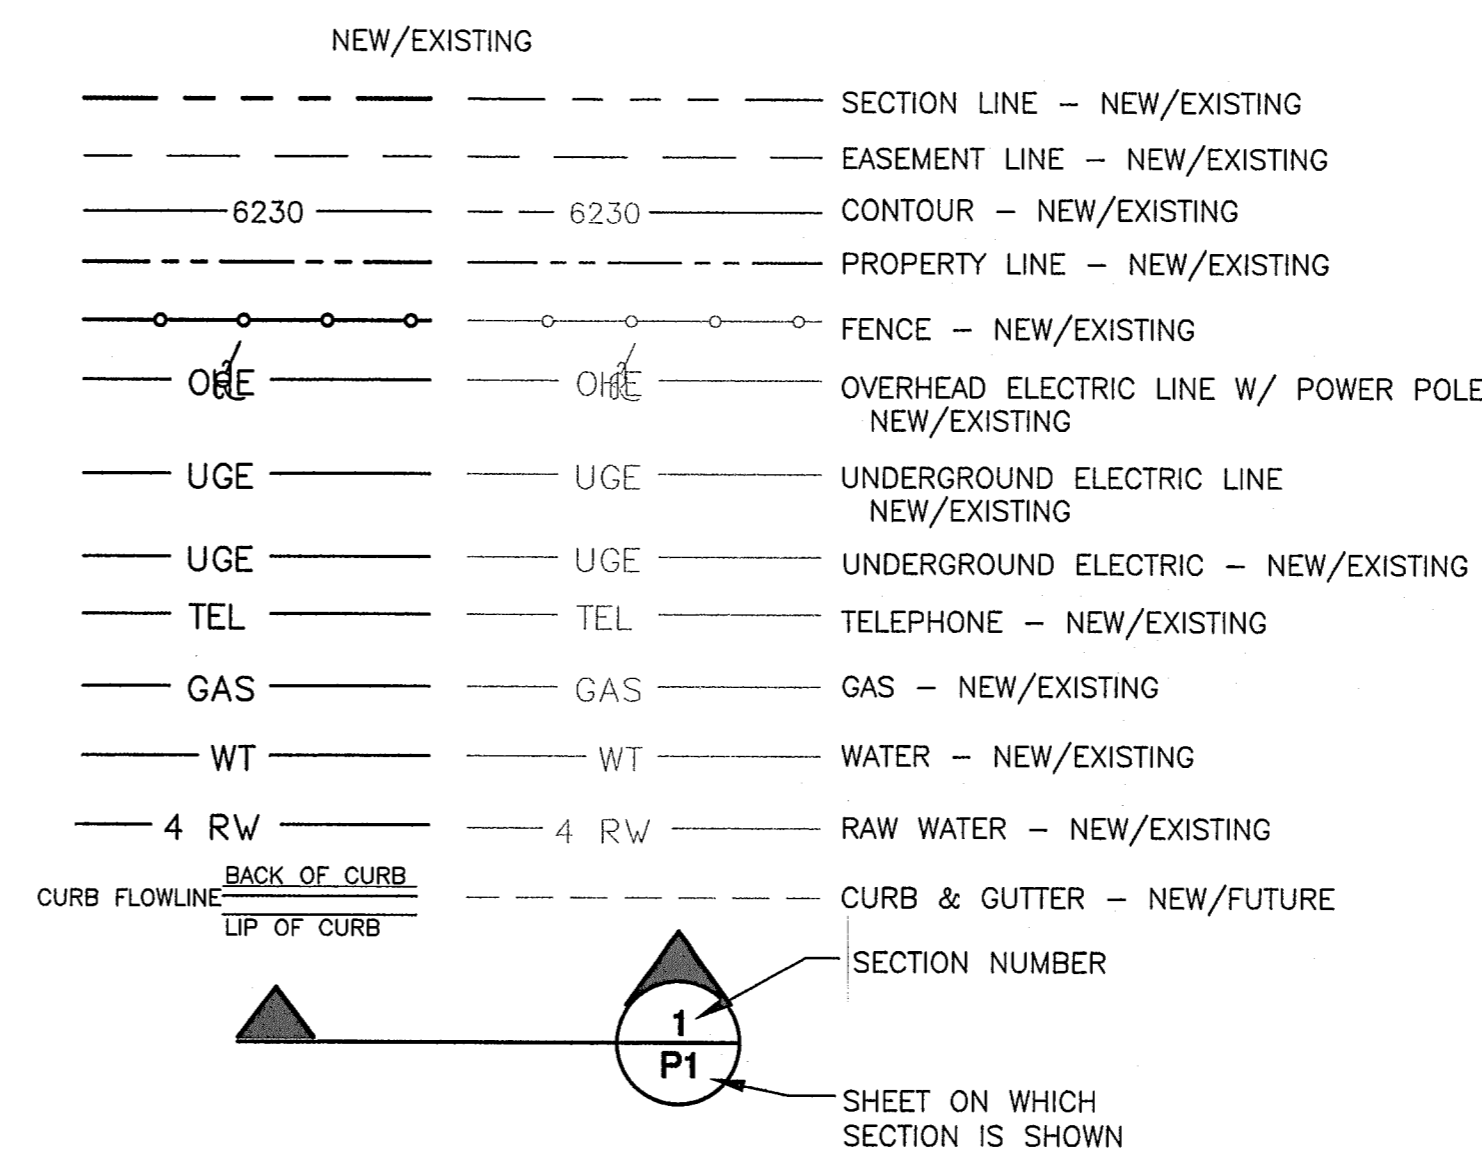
NEW/EXISTING

SECTION LINE – NEW/EXISTING

EASEMENT LINE – NEW/EXISTING

6230 6230 CONTOUR – NEW/EXISTING

PROPERTY LINE – NEW/EXISTING

FENCE – NEW/EXISTING

OHE OHE OVERHEAD ELECTRIC LINE W/ POWER POLE NEW/EXISTING

UGE UGE UNDERGROUND ELECTRIC LINE NEW/EXISTING

UGE UGE UNDERGROUND ELECTRIC – NEW/EXISTING

TEL TEL TELEPHONE – NEW/EXISTING

GAS GAS GAS – NEW/EXISTING

WT WT WATER – NEW/EXISTING

4 RW 4 RW RAW WATER – NEW/EXISTING

CURB FLOWLINE BACK OF CURB LIP OF CURB CURB & GUTTER – NEW/FUTURE

SECTION NUMBER

1
P1

SHEET ON WHICH SECTION IS SHOWN